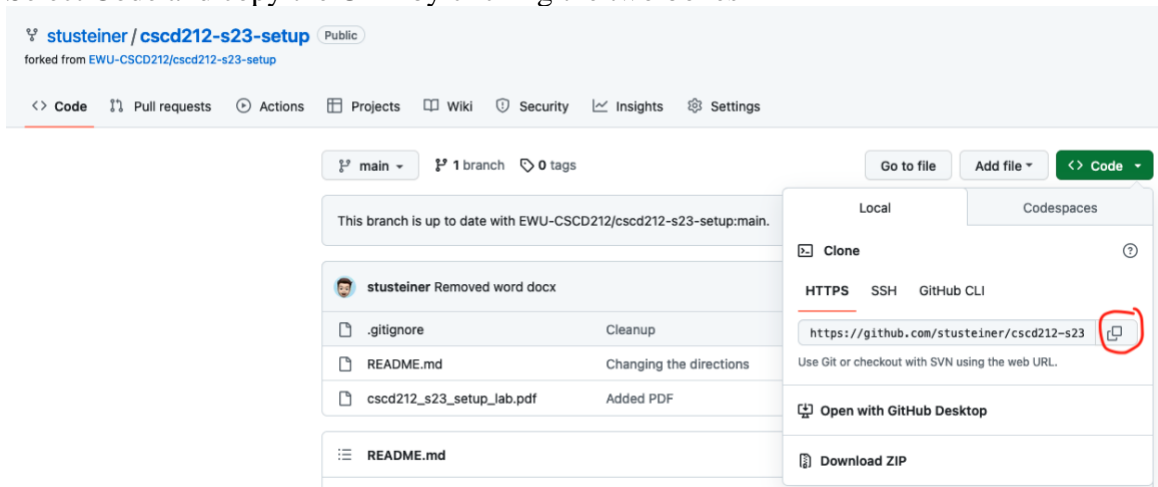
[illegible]

stusteiner / cscd212-s23-setup Public

forked from EWU-CSCD212/cscd212-s23-setup

<> Code Pull requests Actions Projects Wiki Security Insights Settings

main 1 branch 0 tags

Go to file Add file <> Code

This branch is up to date with EWU-CSCD212/cscd212-s23-setup:main.

stusteiner Removed word docx

| | |
|---|---|
| .gitignore | Cleanup |
| README.md | Changing the directions |
| cscd212_s23_setup_lab.pdf | Added PDF |

README.md

Local Codespaces

Clone

HTTPS SSH GitHub CLI

https://github.com/stusteiner/cscd212-s23

Use Git or checkout with SVN using the web URL.

Open with GitHub Desktop

Download ZIP